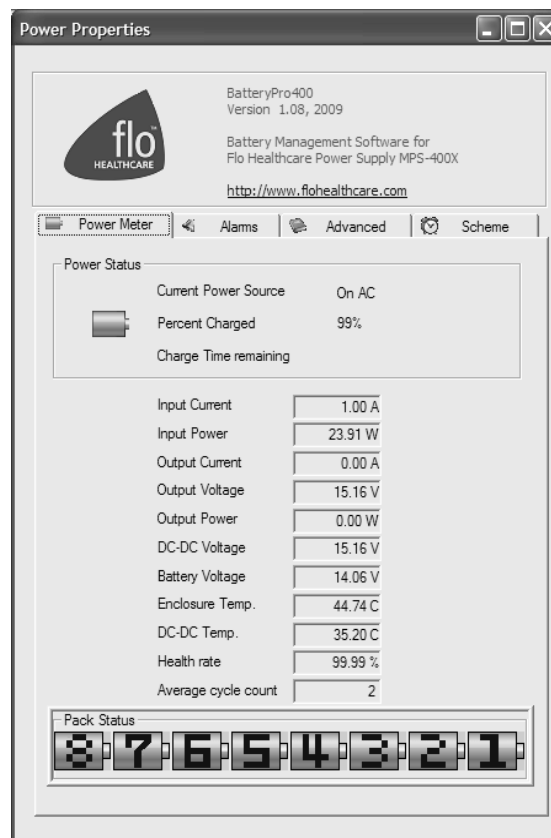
Power Properties

flo™
HEALTHCARE

BatteryPro400
Version 1.08, 2009

Battery Management Software for
Flo Healthcare Power Supply MPS-400X

http://www.flohealthcare.com

Power Meter | Alarms | Advanced | Scheme

Power Status

Current Power Source On AC

Percent Charged 99%

Charge Time remaining

| | |
|---|---|
| Input Current | 1.00 A |
| Input Power | 23.91 W |
| Output Current | 0.00 A |
| Output Voltage | 15.16 V |
| Output Power | 0.00 W |
| DC-DC Voltage | 15.16 V |
| Battery Voltage | 14.06 V |
| Enclosure Temp. | 44.74 C |
| DC-DC Temp. | 35.20 C |
| Health rate | 99.99 % |
| Average cycle count | 2 |

Pack Status

8 7 6 5 4 3 2 1